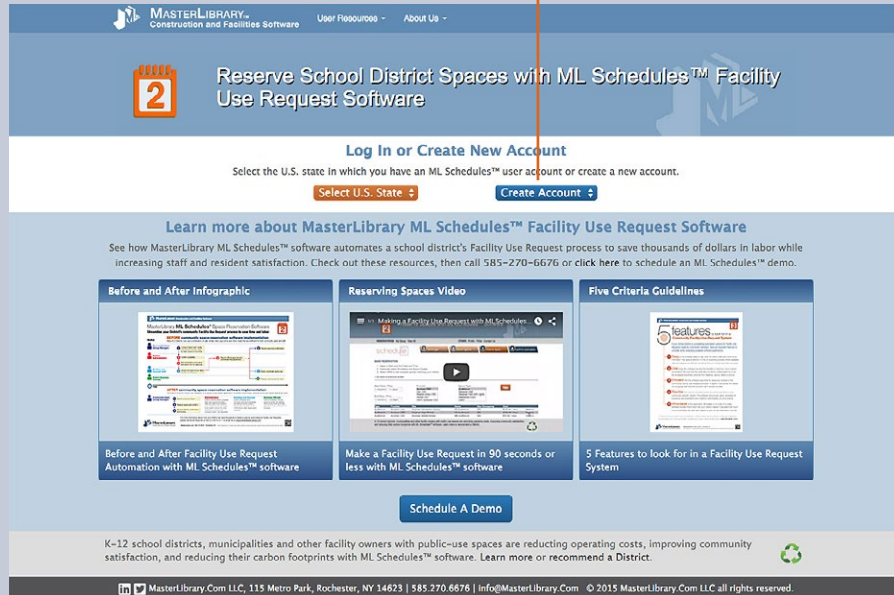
MasterLibrary™
Construction and Facilities Software

User Resources ▾ About Us ▾

2

Reserve School District Spaces with ML Schedules™ Facility Use Request Software

Log In or Create New Account

Select the U.S. state in which you have an ML Schedules™ user account or create a new account.

Select U.S. State

Create Account

Learn more about MasterLibrary ML Schedules™ Facility Use Request Software

See how MasterLibrary ML Schedules™ software automates a school district's Facility Use Request process to save thousands of dollars in labor while increasing staff and resident satisfaction. Check out these resources, then call 585-270-6676 or click here to schedule an ML Schedules™ demo.

Before and After Infographic

Reserving Spaces Video

Five Criteria Guidelines

MasterLibrary ML Schedules™ Space Reservation Software

BEFORE

AFTER

Making a Facility Use Request with MLSchedule...

schedule

5 features

Before and After Facility Use Request Automation with ML Schedules™ software

Make a Facility Use Request in 90 seconds or less with ML Schedules™ software

5 Features to look for in a Facility Use Request System

Schedule A Demo

K-12 school districts, municipalities and other facility owners with public-use spaces are reducing operating costs, improving community satisfaction, and reducing their carbon footprints with ML Schedules™ software. Learn more or recommend a District.

MasterLibrary.Com LLC, 115 Metro Park, Rochester, NY 14623 | 585.270.6676 | Info@MasterLibrary.Com © 2015 MasterLibrary.Com LLC all rights reserved.